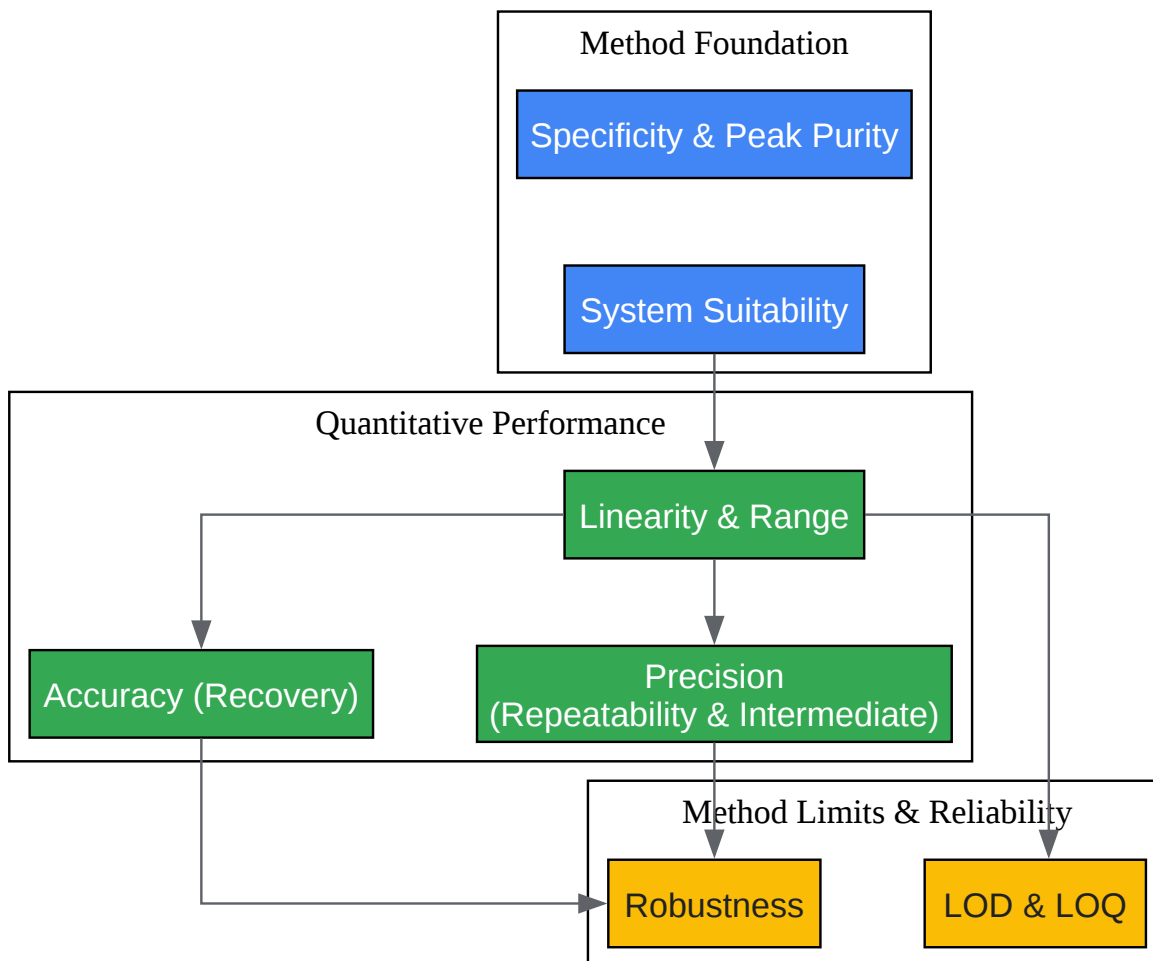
Method Foundation

Specificity & Peak Purity

System Suitability

Quantitative Performance

Linearity & Range

Accuracy (Recovery)

Precision
(Repeatability & Intermediate)

Method Limits & Reliability

Robustness

LOD & LOQ